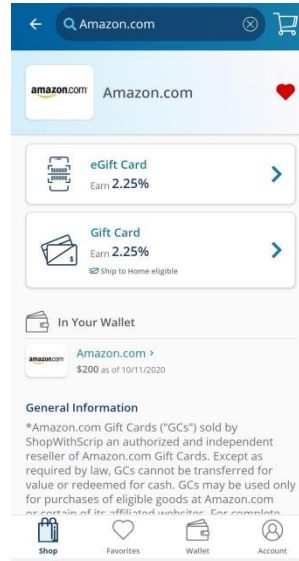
Amazon.com

amazon.com Amazon.com

eGift Card
Earn 2.25%

Gift Card
Earn 2.25%
Ship to Home eligible

In Your Wallet

amazon.com Amazon.com ›
$200 as of 10/11/2020

General Information

*Amazon.com Gift Cards ("GCs") sold by ShopWithScrip an authorized and independent reseller of Amazon.com Gift Cards. Except as required by law, GCs cannot be transferred for value or redeemed for cash. GCs may be used only for purchases of eligible goods at Amazon.com or certain of its affiliated websites. For complete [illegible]

Shop Favorites Wallet Account